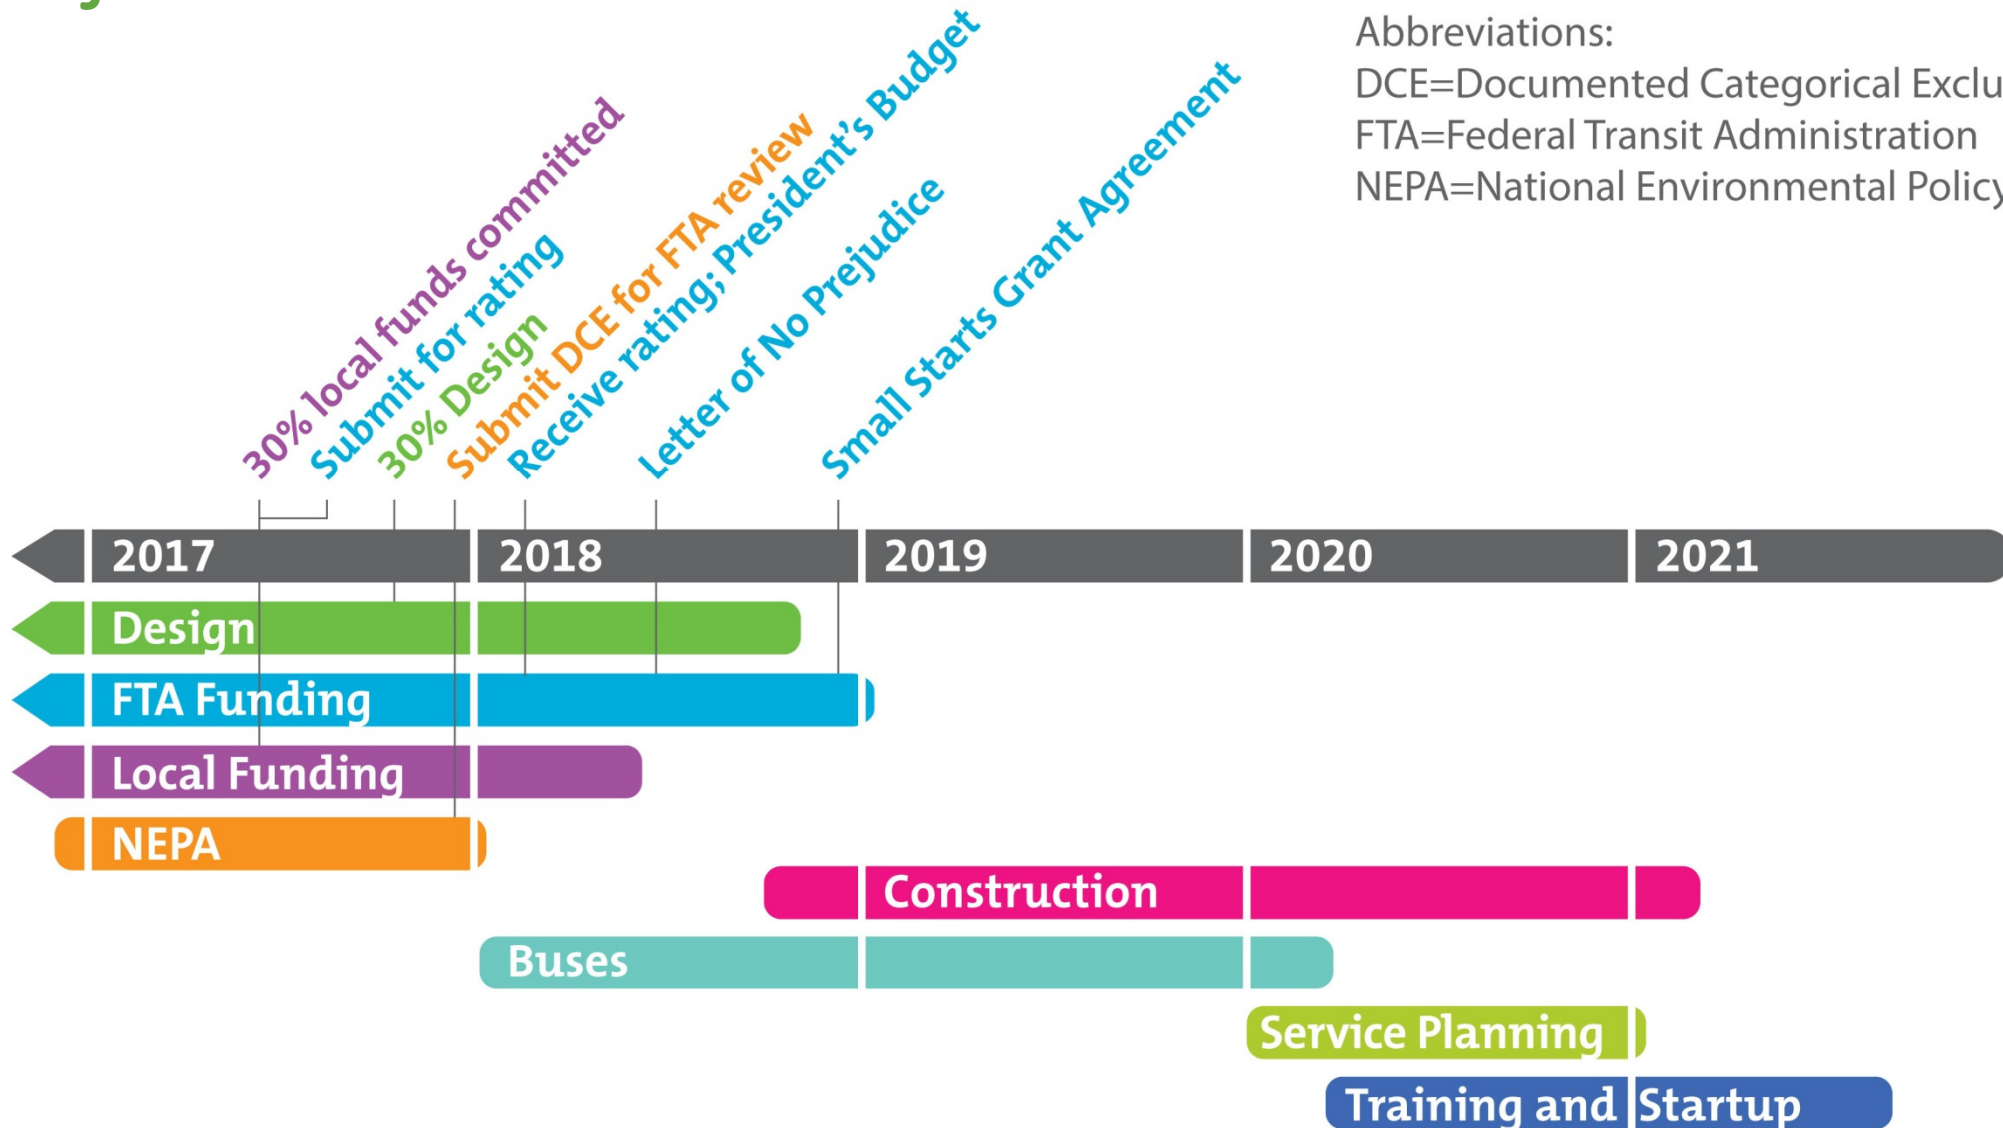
Abbreviations:
DCE=Documented Categorical Exclu
FTA=Federal Transit Administration
NEPA=National Environmental Policy

30% local funds committed
Submit for rating
30% Design
Submit DCE for FTA review
Receive rating; President's Budget
Letter of No Prejudice
Small Starts Grant Agreement

2017
2018
2019
2020
2021

Design
FTA Funding
Local Funding
NEPA
Construction
Buses
Service Planning
Training and Startup